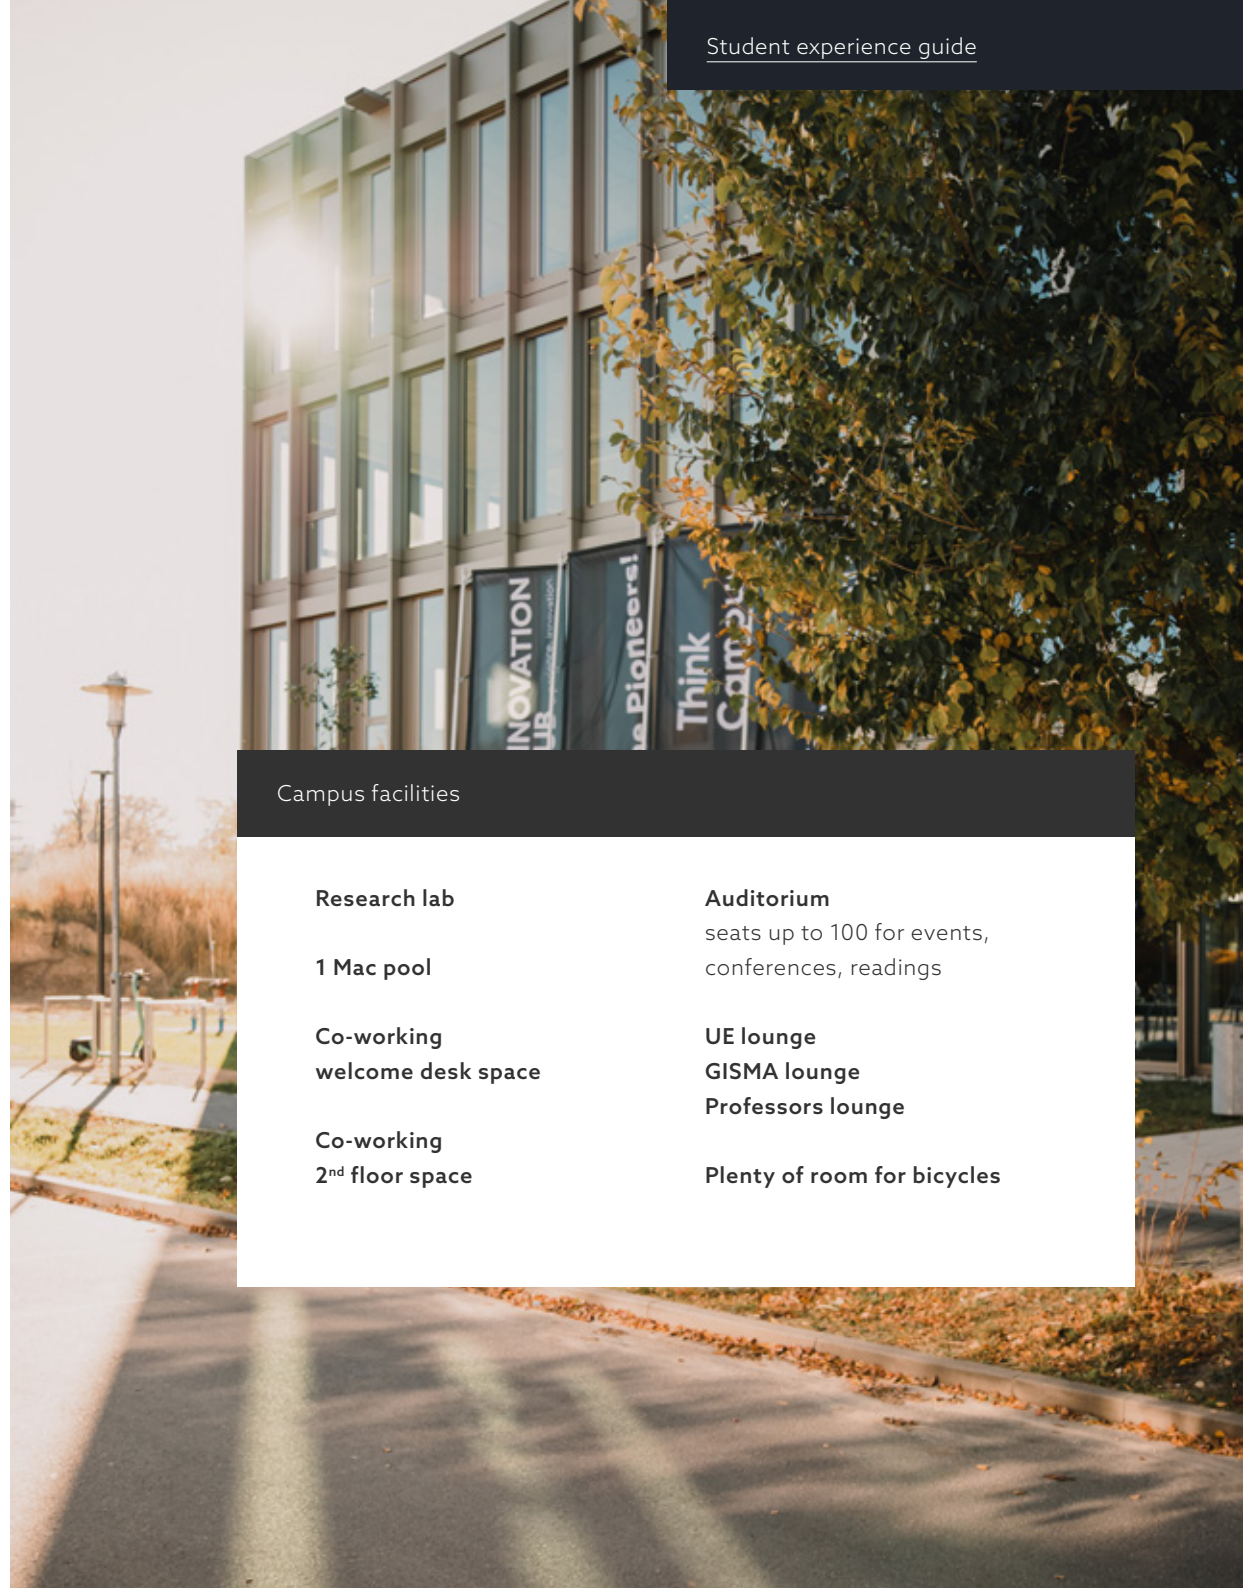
Student experience guide

INOVATION
UB

e Pioneers!

Think
Camp

Campus facilities

Research lab

1 Mac pool

Co-working
welcome desk space

Co-working
2$^{nd}$ floor space

Auditorium
seats up to 100 for events, conferences, readings

UE lounge
GISMA lounge
Professors lounge

Plenty of room for bicycles